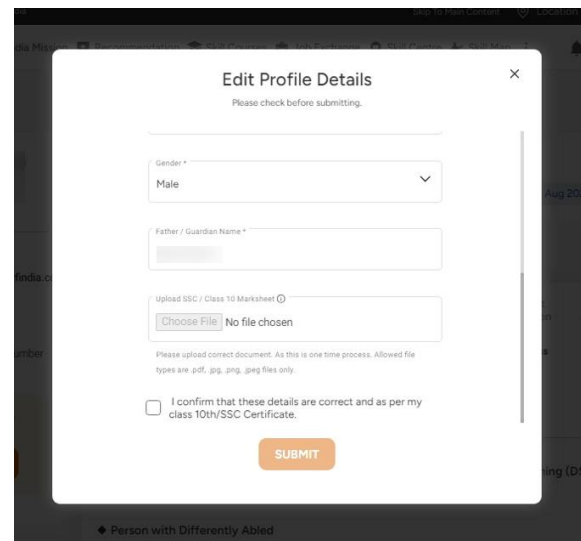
Skip To Main Content Location

dia Mission Recommendation Skill Courses Job Exchange Skill Centre Skill Map

Edit Profile Details

Please check before submitting.

×

Gender *

Male

Father / Guardian Name *

Upload SSC / Class 10 Marksheet ⓘ

Choose File No file chosen

Please upload correct document. As this is one time process. Allowed file types are .pdf, .jpg, .png, .jpeg files only.

I confirm that these details are correct and as per my class 10th/SSC Certificate.

SUBMIT

findia.c

umber

Aug 20

s

ing (D

◆ Person with Differently Abled